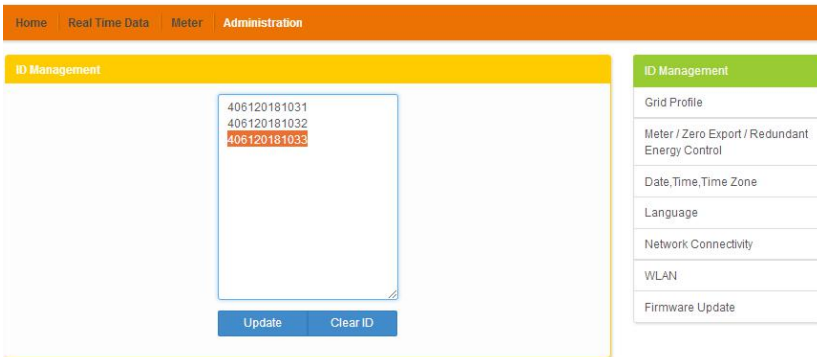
Home Real Time Data Meter Administration

ID Management

406120181031
406120181032
406120181033

Update Clear ID

ID Management
Grid Profile
Meter / Zero Export / Redundant Energy Control
Date,Time,Time Zone
Language
Network Connectivity
WLAN
Firmware Update